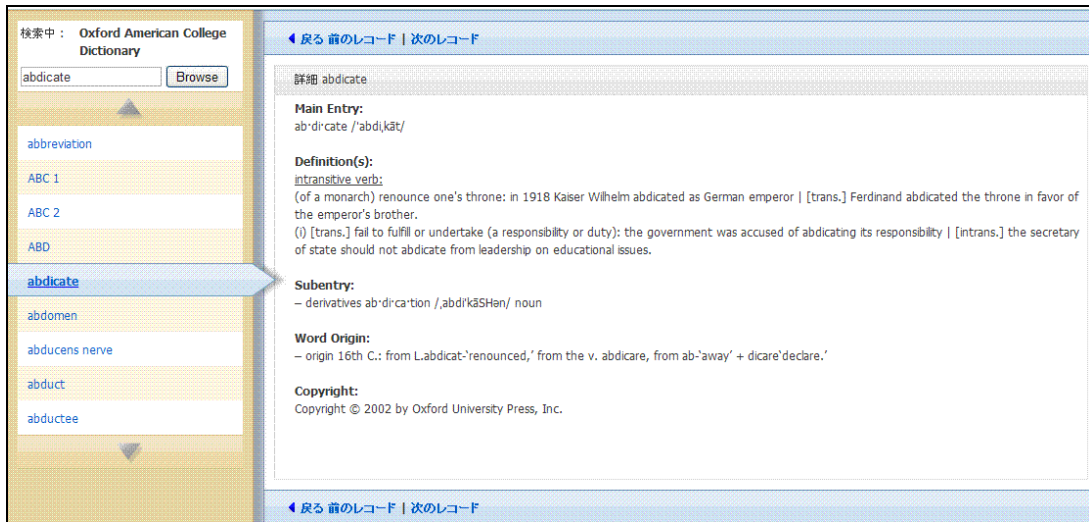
検索中： Oxford American College Dictionary

abdicate

Browse

abbreviation

ABC 1

ABC 2

ABD

abdicate

abdomen

abducens nerve

abduct

abductee

◀ 戻る 前のレコード | 次のレコード

詳細 abdicate

Main Entry:
ab·di·cate /ˈabdiˌkāt/

Definition(s):
intransitive verb:
(of a monarch) renounce one's throne: in 1918 Kaiser Wilhelm abdicated as German emperor | [trans.] Ferdinand abdicated the throne in favor of the emperor's brother.
(i) [trans.] fail to fulfill or undertake (a responsibility or duty): the government was accused of abdicating its responsibility | [intrans.] the secretary of state should not abdicate from leadership on educational issues.

Subentry:
– derivatives ab·di·ca·tion /ˌabdiˈkāSHən/ noun

Word Origin:
– origin 16th C.: from L.abdicat-'renounced,' from the v. abdicare, from ab-'away' + dicare'declare.'

Copyright:
Copyright © 2002 by Oxford University Press, Inc.

◀ 戻る 前のレコード | 次のレコード